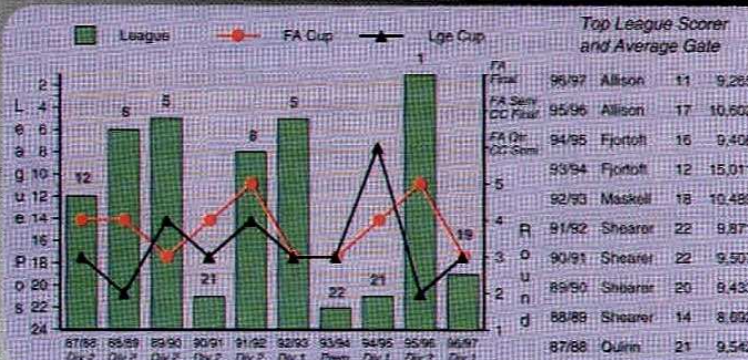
League FA Cup Lge Cup

Top League Scorer and Average Gate

League Position

2
4
6
8
10
12
14
16
18
20
22
24

12 6 5 21 8 5 22 21 1 19

FA Final
FA Semi CC Final
FA Qtr CC Semi

Round

5
4
3
2
1

87/88 Div 2
88/89 Div 2
89/90 Div 2
90/91 Div 2
91/92 Div 2
92/93 Div 1
93/94 Prem
94/95 Div 1
95/96 Div 1
96/97 Div 1

| | | | |
|---|---|---|---|
| 96/97 | Allison | 11 | 9,26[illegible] |
| 95/96 | Allison | 17 | 10,60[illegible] |
| 94/95 | Fjortoft | 16 | 9,40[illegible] |
| 93/94 | Fjortoft | 12 | 15,01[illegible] |
| 92/93 | Maskell | 18 | 10,48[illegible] |
| 91/92 | Shearer | 22 | 9,87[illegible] |
| 90/91 | Shearer | 22 | 9,50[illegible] |
| 89/90 | Shearer | 20 | 9,43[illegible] |
| 88/89 | Shearer | 14 | 8,69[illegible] |
| 87/88 | Quinn | 21 | 9,54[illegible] |